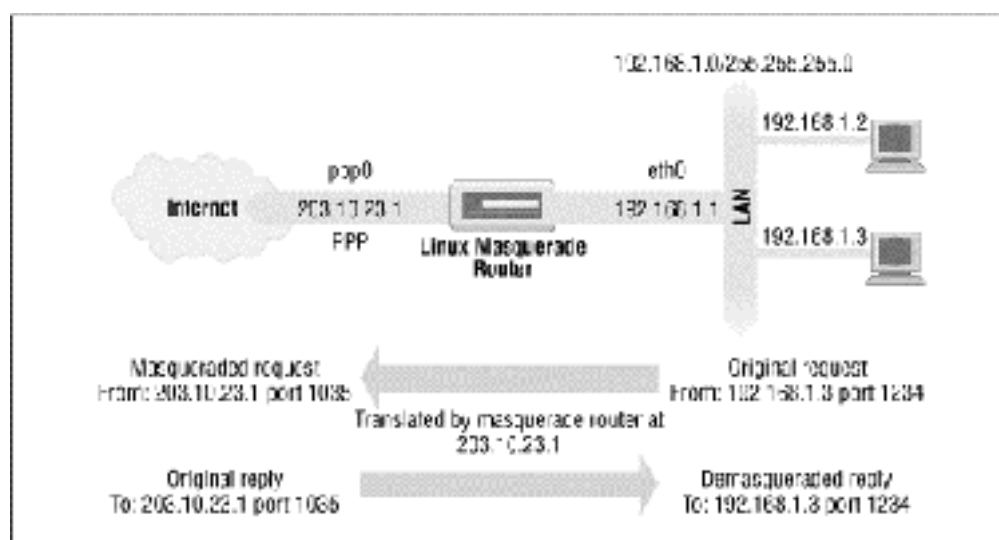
192.168.1.0/255.255.255.0

192.168.1.2

ppp0

eth0

Internet

203.10.23.1

192.168.1.1

LAN

PPP

Linux Masquerade Router

192.168.1.3

Masqueraded request
From: 203.10.23.1 port 1035

Original request
From: 192.168.1.3 port 1234

Translated by masquerade router at 203.10.23.1

Original reply
To: 203.10.22.1 port 1035

Demasqueraded reply
To: 192.168.1.3 port 1234